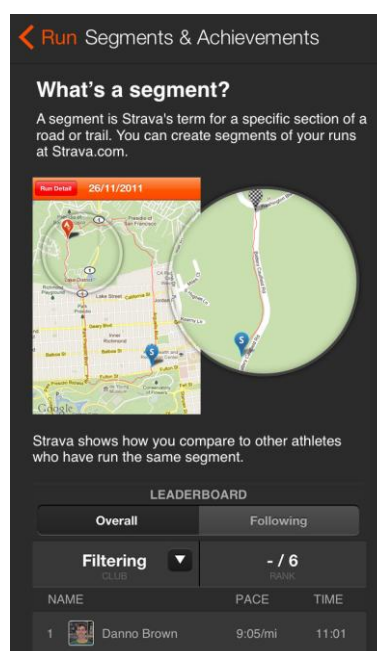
Run Segments & Achievements

What's a segment?

A segment is Strava's term for a specific section of a road or trail. You can create segments of your runs at Strava.com.

Run Detail 26/11/2011

Google

Strava shows how you compare to other athletes who have run the same segment.

LEADERBOARD

Overall
Following

Filtering
CLUB

- / 6
RANK

| NAME | PACE | TIME |
|---|---|---|
| 1 Danno Brown | 9:05/mi | 11:01 |